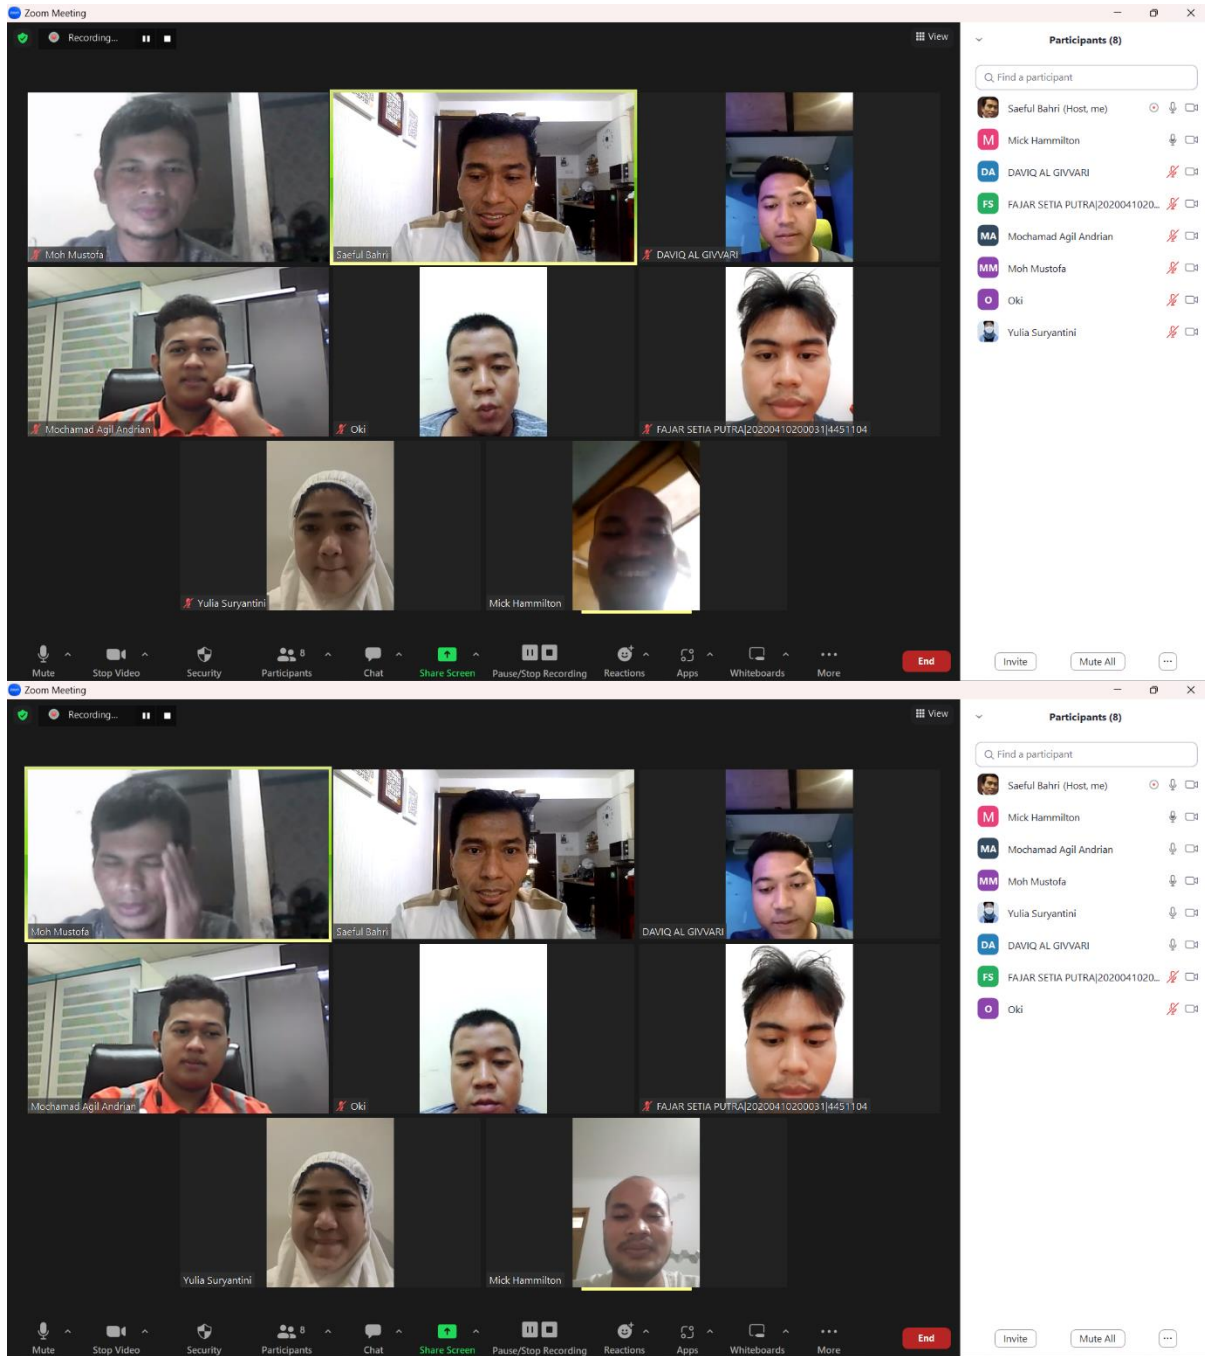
Zoom Meeting

Recording...

View

Moh Mustofa

Saeful Bahri

DAVIQ AL GIVVARI

Mochamad Agil Andrian

Oki

FAJAR SETIA PUTRA|20200410200031|4451104

Yulia Suryantini

Mick Hammilton

Mute
Stop Video
Security
Participants 8
Chat
Share Screen
Pause/Stop Recording
Reactions
Apps
Whiteboards
More
End

Participants (8)

Find a participant

Saeful Bahri (Host, me)
Mick Hammilton
DAVIQ AL GIVVARI
FAJAR SETIA PUTRA|2020041020...
Mochamad Agil Andrian
Moh Mustofa
Oki
Yulia Suryantini

Invite
Mute All
...

Zoom Meeting

Recording...

View

Moh Mustofa

Saeful Bahri

DAVIQ AL GIVVARI

Mochamad Agil Andrian

Oki

FAJAR SETIA PUTRA|20200410200031|4451104

Yulia Suryantini

Mick Hammilton

Mute
Stop Video
Security
Participants 8
Chat
Share Screen
Pause/Stop Recording
Reactions
Apps
Whiteboards
More
End

Participants (8)

Find a participant

Saeful Bahri (Host, me)
Mick Hammilton
Mochamad Agil Andrian
Moh Mustofa
Yulia Suryantini
DAVIQ AL GIVVARI
FAJAR SETIA PUTRA|2020041020...
Oki

Invite
Mute All
...